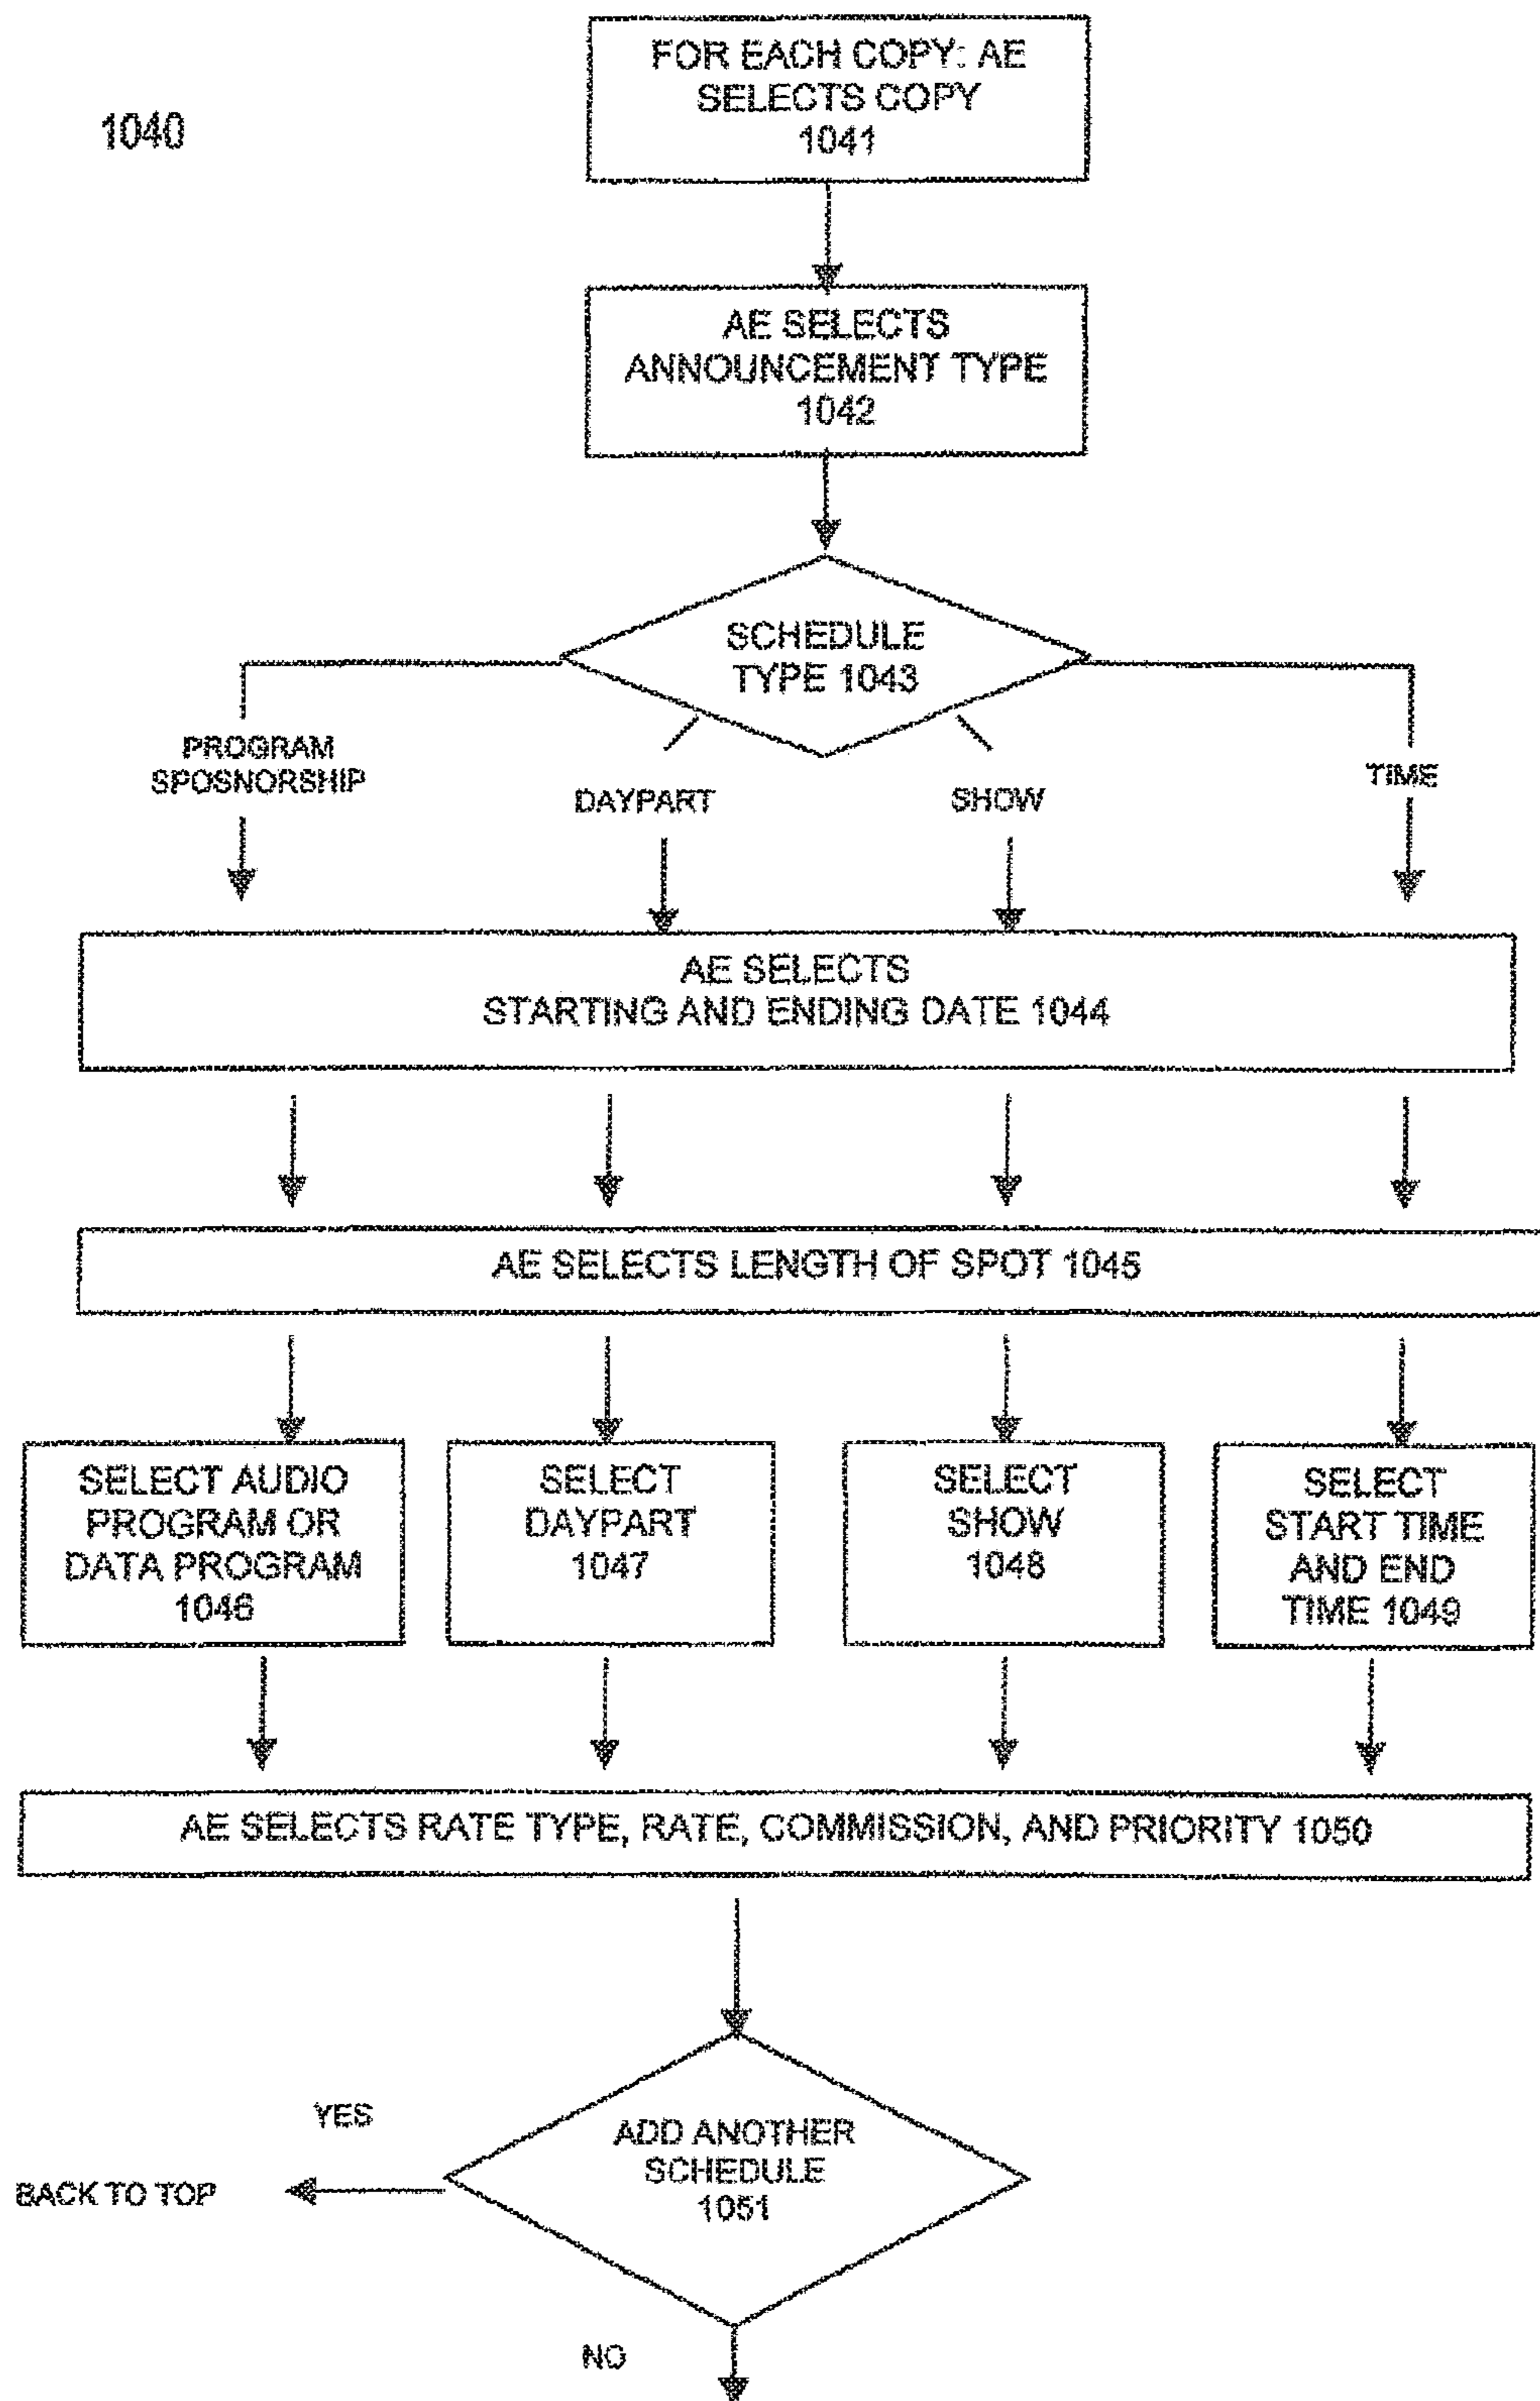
1040

FOR EACH COPY: AE SELECTS COPY 1041

AE SELECTS ANNOUNCEMENT TYPE 1042

SCHEDULE TYPE 1043

PROGRAM SPOSNORSHIP

DAYPART

SHOW

TIME

AE SELECTS STARTING AND ENDING DATE 1044

AE SELECTS LENGTH OF SPOT 1045

SELECT AUDIO PROGRAM OR DATA PROGRAM 1046

SELECT DAYPART 1047

SELECT SHOW 1048

SELECT START TIME AND END TIME 1049

AE SELECTS RATE TYPE, RATE, COMMISSION, AND PRIORITY 1050

YES

BACK TO TOP

ADD ANOTHER SCHEDULE 1051

NO